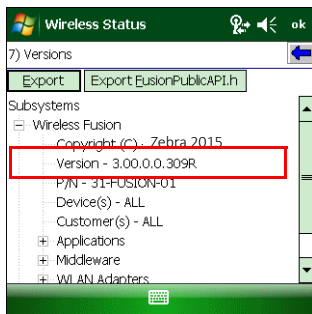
Wireless Status ok

7) Versions

Export Export FusionPublicAPI.h

Subsystems
Wireless Fusion
Copyright (C) - Zebra 2015
Version - 3.00.0.0.309R
P/N - 31-FUSION-01
Device(s) - ALL
Customer(s) - ALL
Applications
Middleware
WLAN Adapters